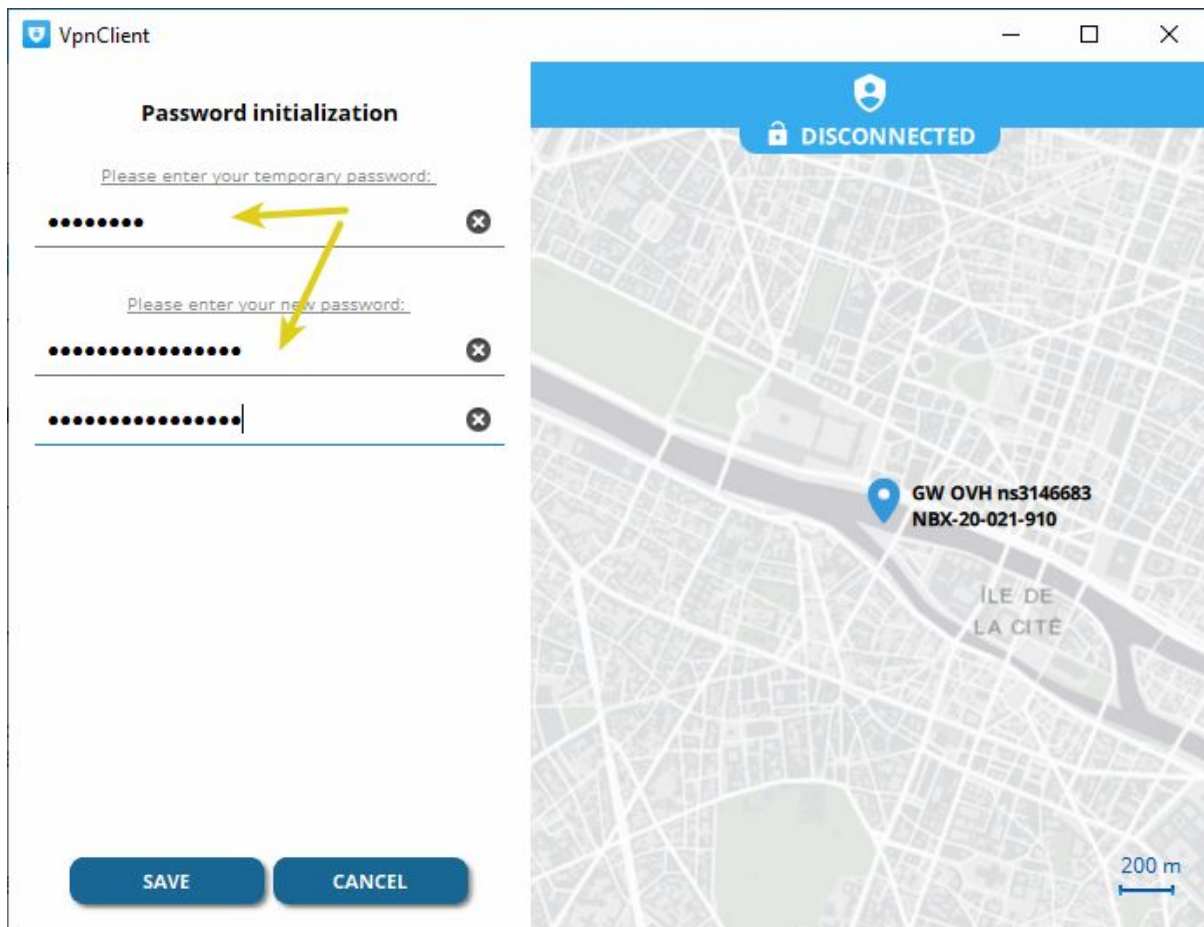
VpnClient

Password initialization

Please enter your temporary password:

••••••••

Please enter your new password:

••••••••••••••••

••••••••••••••••

SAVE CANCEL

DISCONNECTED

GW OVH ns3146683
NBX-20-021-910

ÎLE DE
LA CITÉ

200 m